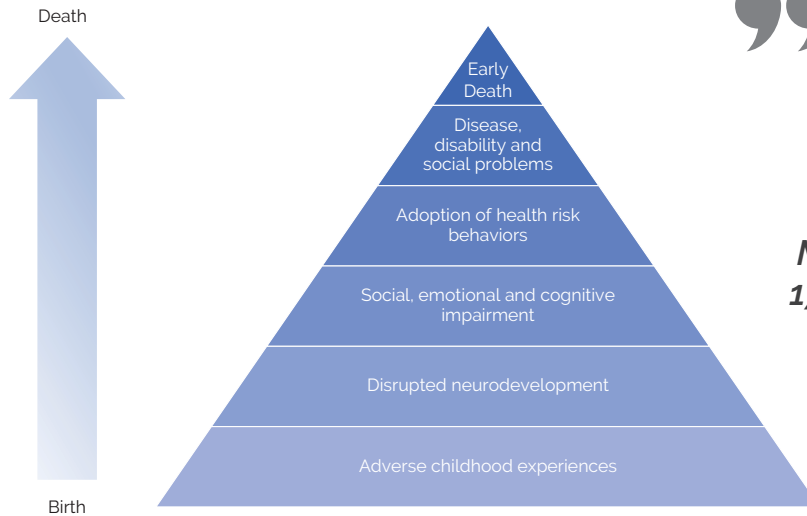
Death

Birth

Early Death

Disease, disability and social problems

Adoption of health risk behaviors

Social, emotional and cognitive impairment

Disrupted neurodevelopment

Adverse childhood experiences

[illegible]